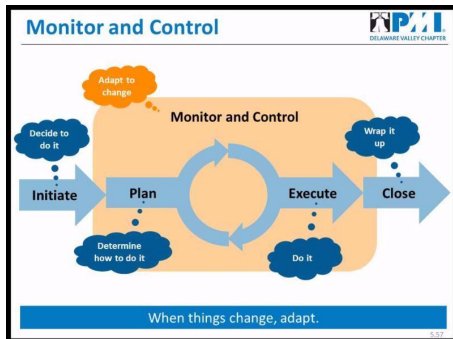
Monitor and Control

PMI
DELAWARE VALLEY CHAPTER

Adapt to change

Monitor and Control

Decide to do it

Wrap it up

Initiate

Plan

Execute

Close

Determine how to do it

Do it

When things change, adapt.

5.57